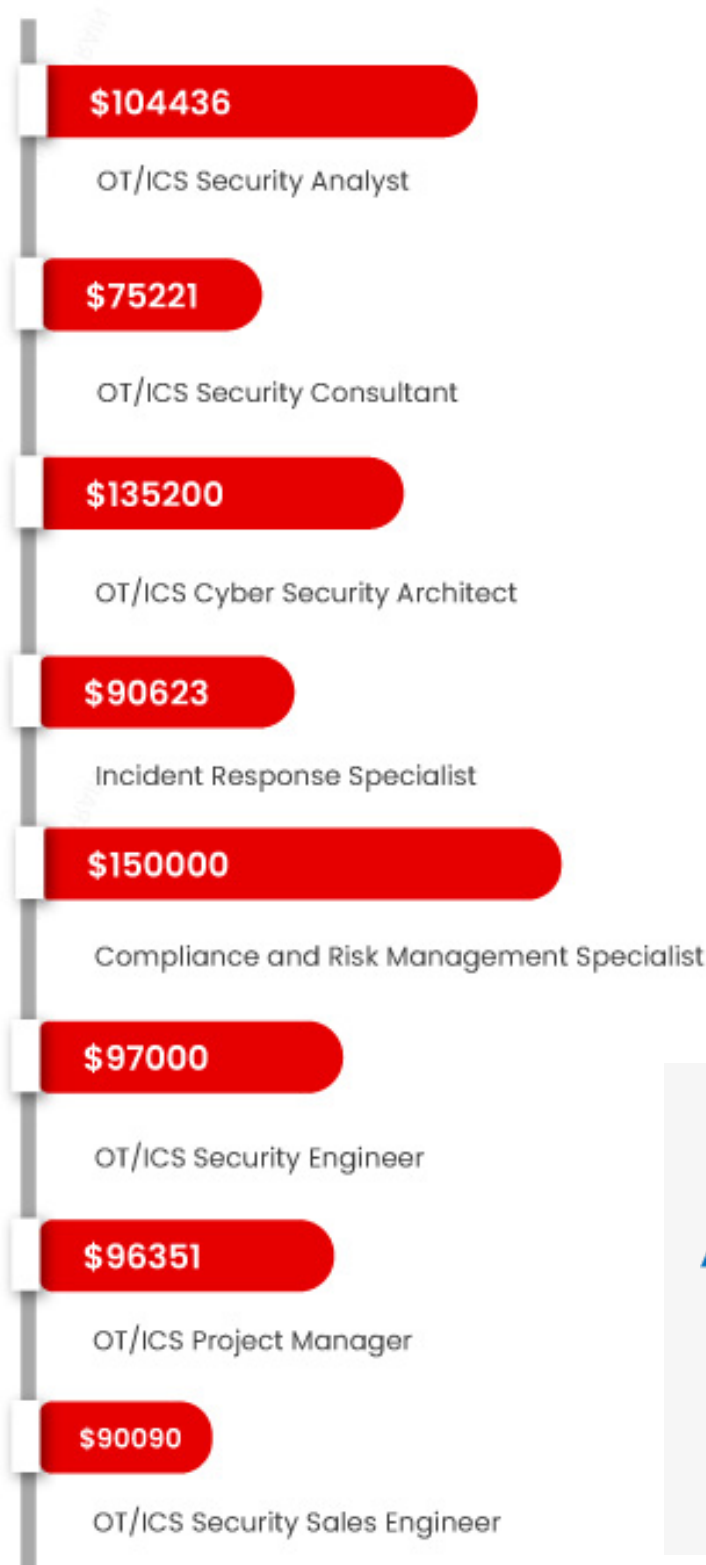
$104436

OT/ICS Security Analyst

$75221

OT/ICS Security Consultant

$135200

OT/ICS Cyber Security Architect

$90623

Incident Response Specialist

$150000

Compliance and Risk Management Specialist

$97000

OT/ICS Security Engineer

$96351

OT/ICS Project Manager

$90090

OT/ICS Security Sales Engineer